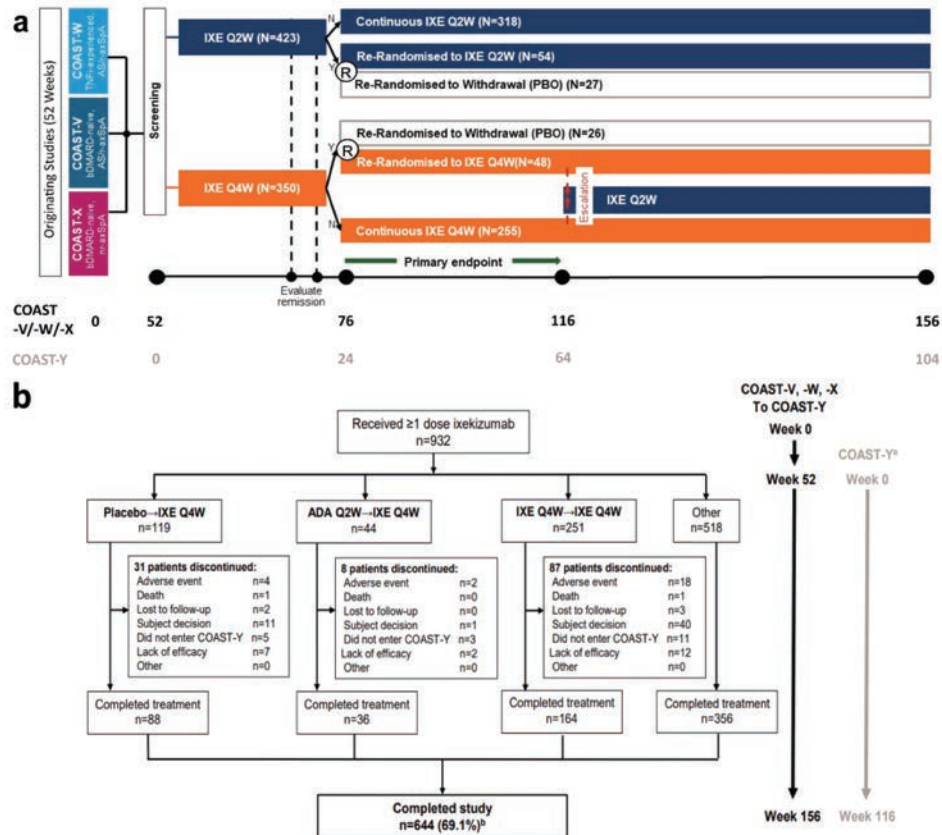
a

Originating Studies (52 Weeks)

COAST-W TNFi-experienced, ASi-axSpA

COAST-V bDMARD-naive, ASi-axSpA

COAST-X bDMARD-naive, nr-axSpA

Screening

IXE Q2W (N=423)

N

Continuous IXE Q2W (N=318)

Re-Randomised to IXE Q2W (N=54)

Y

R

Re-Randomised to Withdrawal (PBO) (N=27)

Re-Randomised to Withdrawal (PBO) (N=26)

Y

R

Re-Randomised to IXE Q4W(N=48)

IXE Q4W (N=350)

Escalation

IXE Q2W

N

Continuous IXE Q4W (N=255)

Primary endpoint

Evaluate remission

COAST -V/-W/-X 0 52 76 116 156

COAST-Y 0 24 64 104

b

Received ≥1 dose ixekizumab n=932

Placebo→IXE Q4W n=119

31 patients discontinued:
Adverse event n=4
Death n=1
Lost to follow-up n=2
Subject decision n=11
Did not enter COAST-Y n=5
Lack of efficacy n=7
Other n=0

Completed treatment n=88

ADA Q2W→IXE Q4W n=44

8 patients discontinued:
Adverse event n=2
Death n=0
Lost to follow-up n=0
Subject decision n=1
Did not enter COAST-Y n=3
Lack of efficacy n=2
Other n=0

Completed treatment n=36

IXE Q4W→IXE Q4W n=251

87 patients discontinued:
Adverse event n=18
Death n=1
Lost to follow-up n=3
Subject decision n=40
Did not enter COAST-Y n=11
Lack of efficacy n=12
Other n=0

Completed treatment n=164

Other n=518

Completed treatment n=356

Completed study n=644 (69.1%)$^b$

COAST-V, -W, -X To COAST-Y
Week 0
Week 52
Week 156

COAST-Y$^a$
Week 0
Week 116